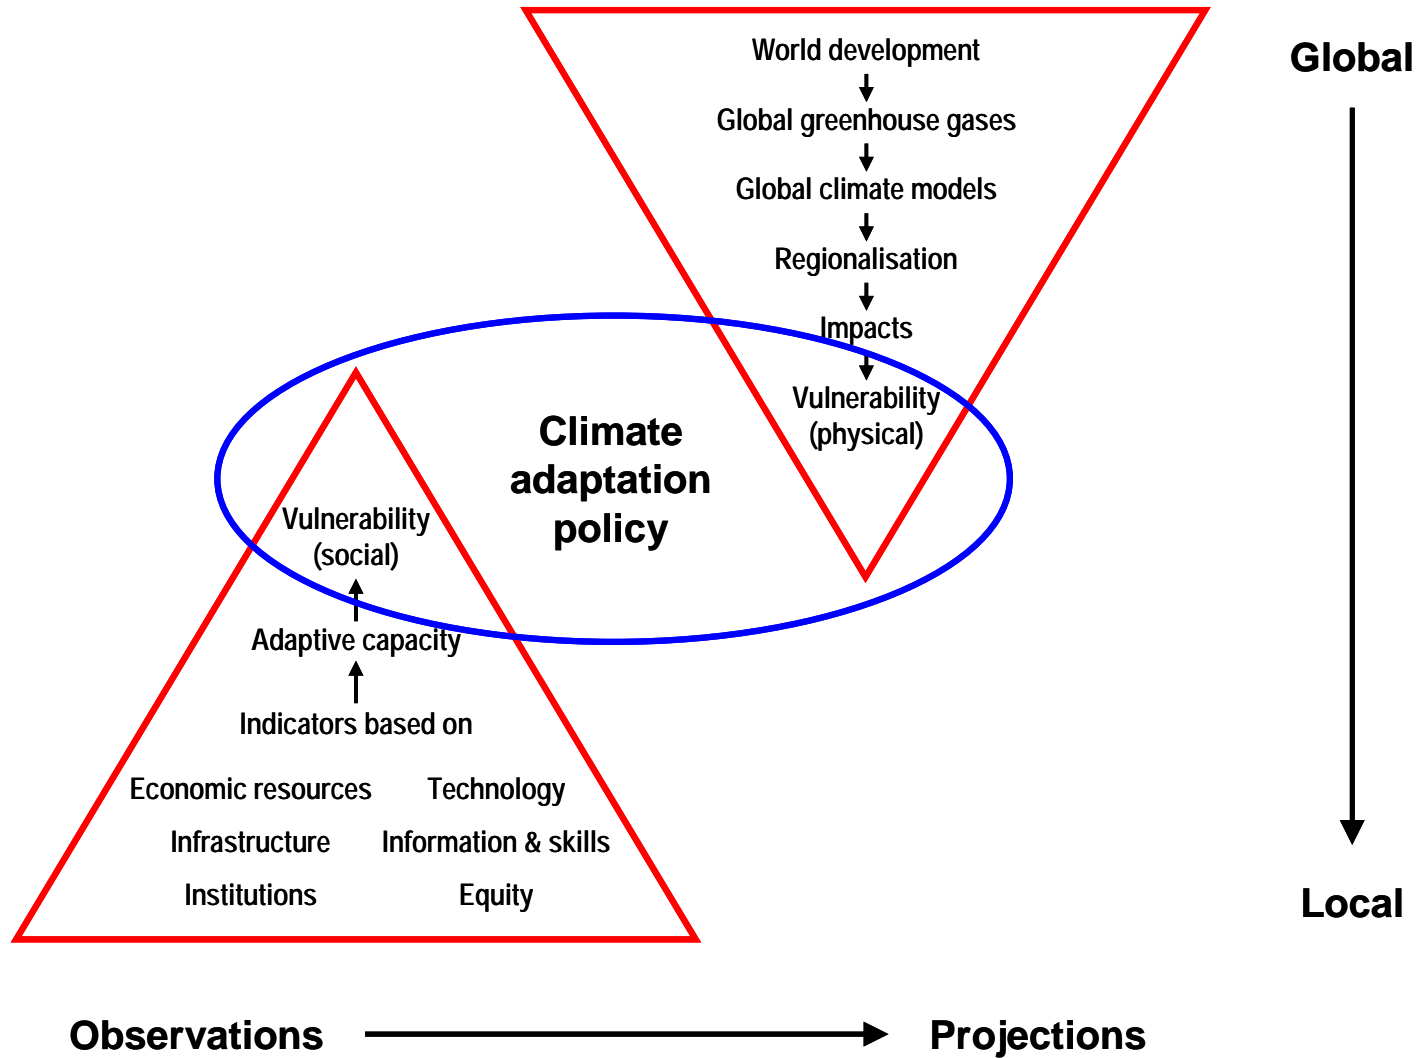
World development
Global greenhouse gases
Global climate models
Regionalisation
Impacts
Vulnerability (physical)

Global

Climate adaptation policy

Vulnerability (social)
Adaptive capacity
Indicators based on
Economic resources
Technology
Infrastructure
Information & skills
Institutions
Equity

Local

Observations
Projections